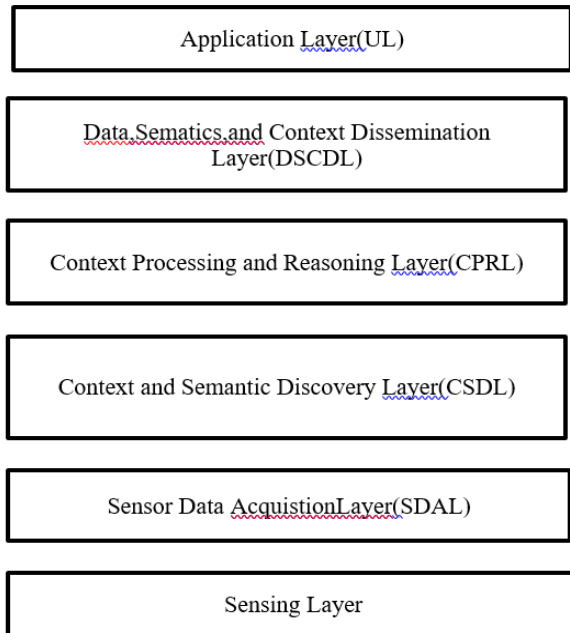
Application Layer(UL)

Data,Sematics,and Context Dissemination Layer(DSCDL)

Context Processing and Reasoning Layer(CPRL)

Context and Semantic Discovery Layer(CSDL)

Sensor Data AcquistionLayer(SDAL)

Sensing Layer